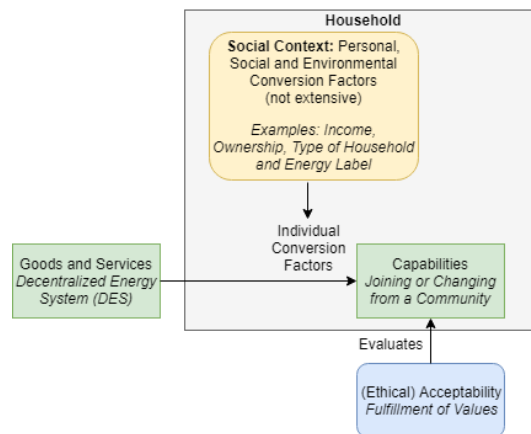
Household

Social Context: Personal, Social and Environmental Conversion Factors (not extensive)

Examples: Income, Ownership, Type of Household and Energy Label

Individual Conversion Factors

Goods and Services
Decentralized Energy System (DES)

Capabilities
Joining or Changing from a Community

Evaluates

(Ethical) Acceptability
Fulfillment of Values